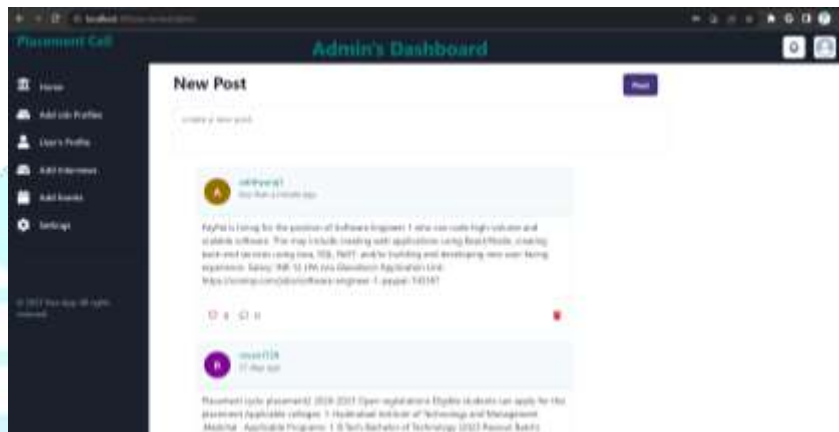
localhost

Placement Cell

Admin's Dashboard

Home

Add Job Profiles

User's Profile

Add Interviews

Add Events

Settings

© 2023 Your App. All rights reserved.

New Post

Post

create a new post

A

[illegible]

less than a minute ago

PayPal is hiring for the position of Software Engineer 1 who can code high-volume and scalable software. The may include creating web applications using React/Node, creating back-end services using Java, SQL, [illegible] and/or building and developing new user-facing experience. Salary: INR 12 LPA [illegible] Application Link: https://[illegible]/software-engineer-1-paypal-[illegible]

0 0

R

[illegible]

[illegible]

Placement (cycle placement) 2024-2025 Open registrations Eligible students can apply for the placement Applicable colleges: 1. Hyderabad Institute of Technology and Management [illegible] Applicable Programs: 1. B.Tech Bachelor of Technology 2023 Passout Batch